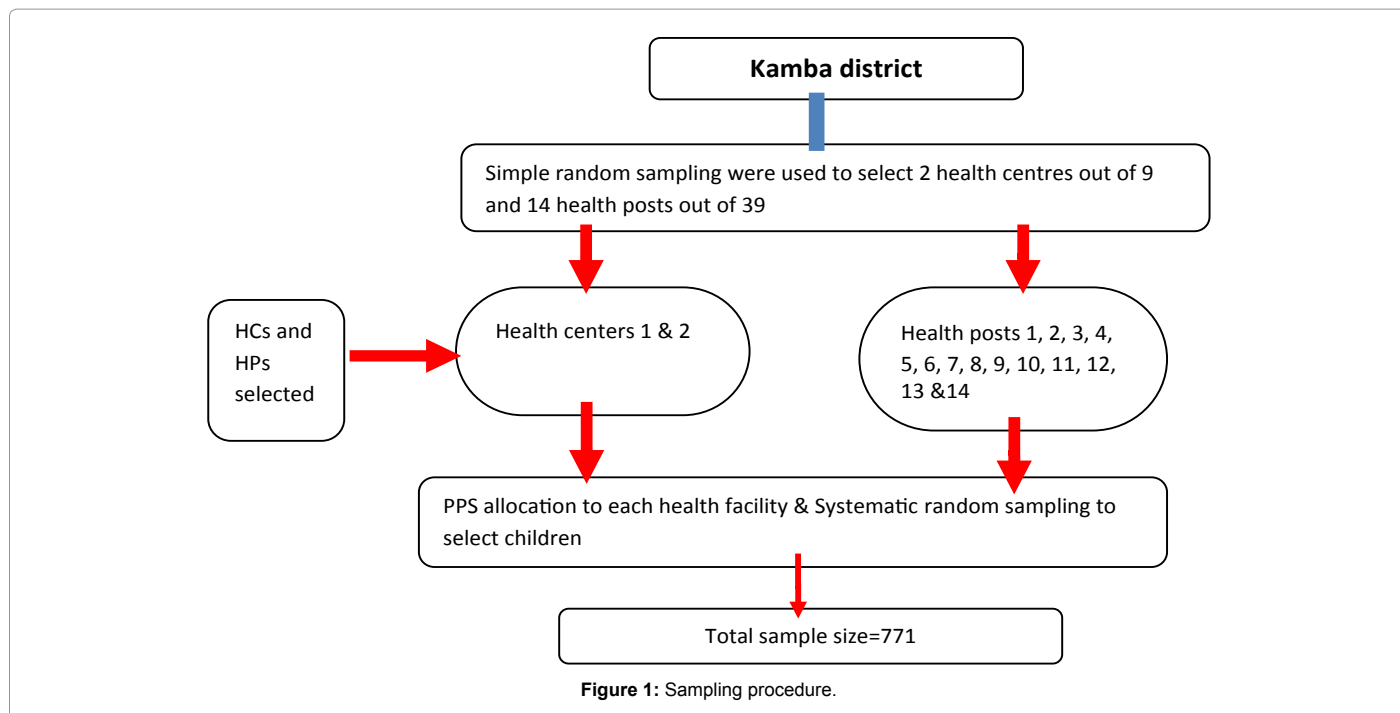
Kamba district

Simple random sampling were used to select 2 health centres out of 9 and 14 health posts out of 39

HCs and HPs selected

Health centers 1 & 2

Health posts 1, 2, 3, 4, 5, 6, 7, 8, 9, 10, 11, 12, 13 &14

PPS allocation to each health facility & Systematic random sampling to select children

Total sample size=771

**Figure 1:** Sampling procedure.